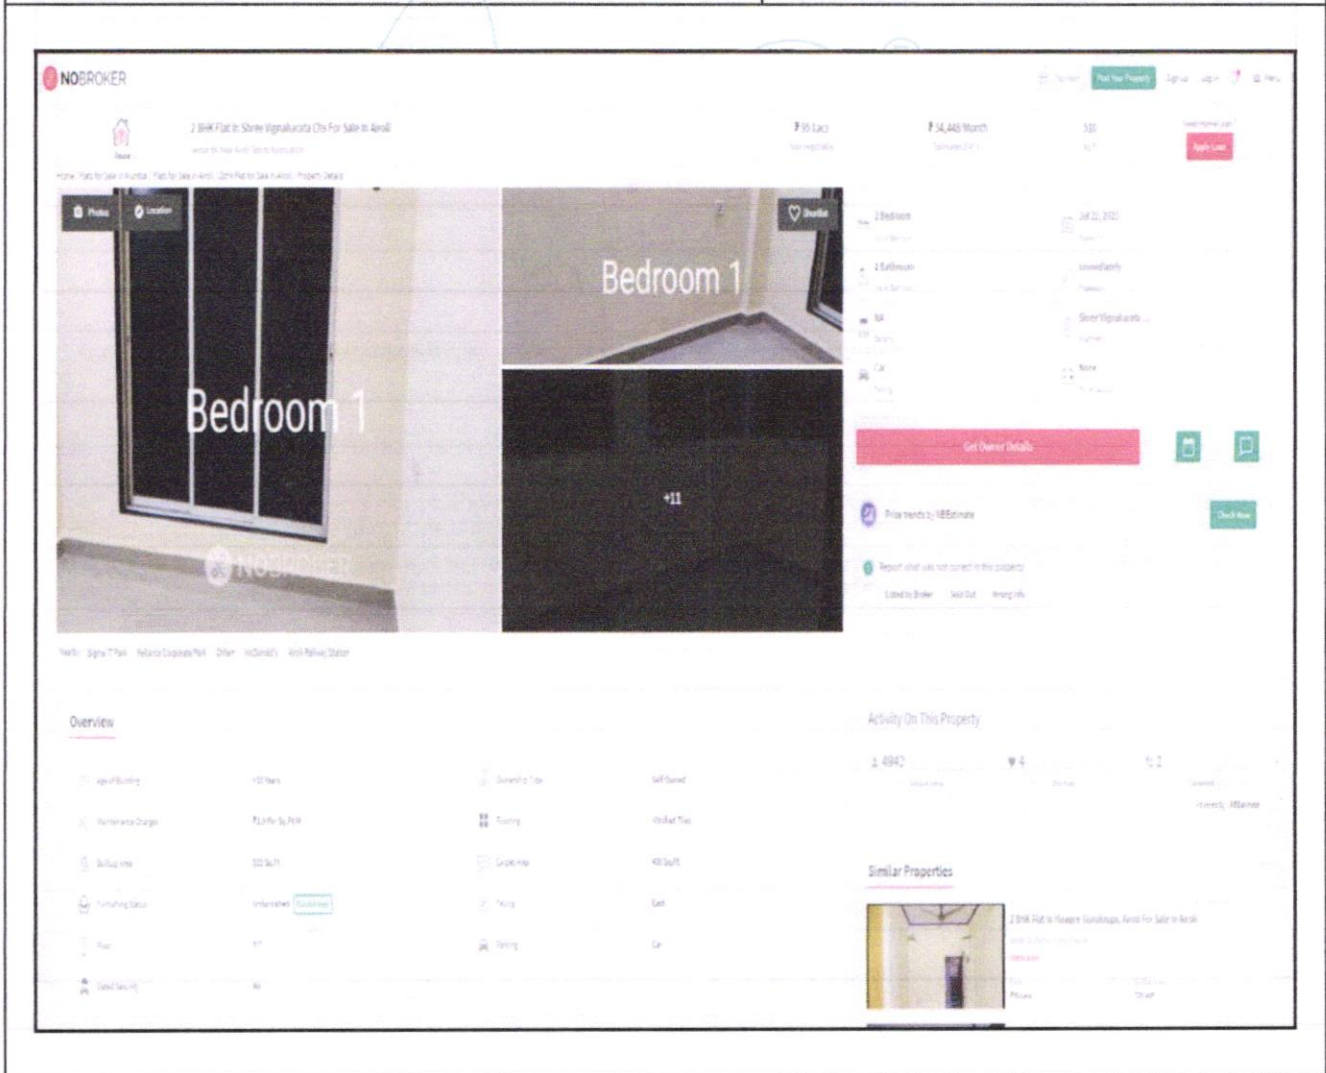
NOBROKER

Post Your Property Sign up Log in Menu

2 BHK Flat In Shree Vignahucota Chs For Sale In Airoli

₹ 95 Lacs

₹ 54,448/Month

500

Apply Loan

Photos Location

Shortlist

Bedroom 1

Bedroom 1

+11

NOBROKER

2 Bedroom

Jul 22, 2022

2 Bathroom

Immediately

NA

Shree Vignahucota ...

Car

None

Get Owner Details

Price trends by NBEstimate

Check Now

Report what was not correct in this property

Listed by Broker Sold Out Wrong Info

Overview

Activity On This Property

4842

4

2

Similar Properties

2 BHK Flat In Airoli For Sale In Airoli

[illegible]